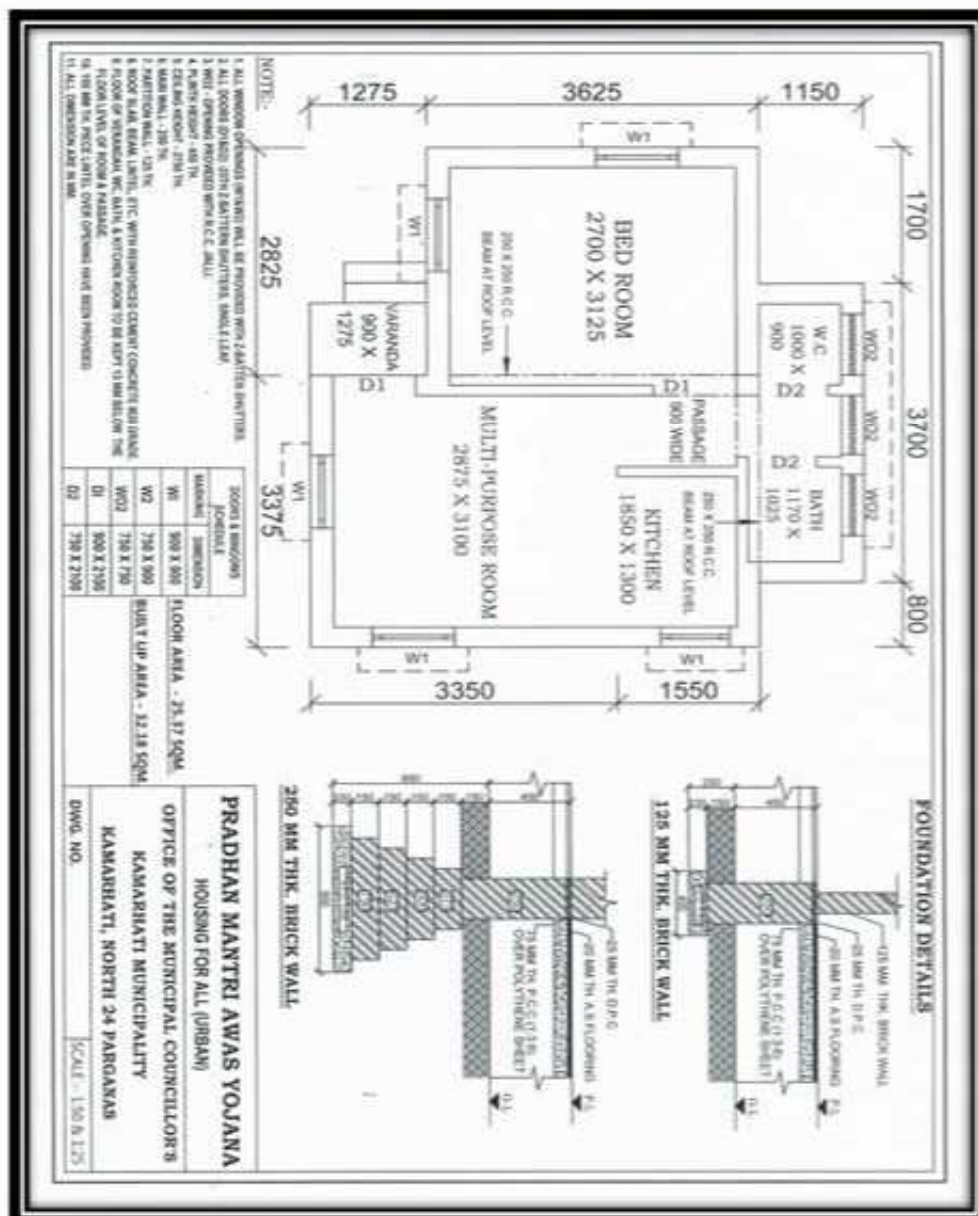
NOTE:

1. ALL WINDOW OPENINGS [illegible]
2. ALL DOORS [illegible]
3. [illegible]
4. PLINTH HEIGHT - 450 TH.
5. CEILING HEIGHT - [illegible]
6. MAIN WALL - 250 TH.
7. PARTITION WALL - 125 TH.
8. ROOF SLAB, BEAM, LINTEL, ETC. WITH REINFORCED CEMENT CONCRETE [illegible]
9. FLOOR OF VERANDAH, WC, BATH, & KITCHEN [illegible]
10. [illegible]
11. ALL DIMENSIONS ARE IN MM

1275 3625 1150

1700 3700 800

2825 3375

3350 1550

W1

BED ROOM
2700 X 3125

250 X 250 R.C.C. BEAM AT ROOF LEVEL

W.C
1000 X 900

W02

D1 D2

PASSAGE 900 WIDE

D2

BATH
1170 X 1025

250 X 250 R.C.C. BEAM AT ROOF LEVEL

KITCHEN
1850 X 1300

VARANDA
900 X 1275

D1

MULTI-PURPOSE ROOM
2675 X 3100

| DOORS & WINDOWS SCHEDULE | |
|---|---|
| MARKING | DIMENSION |
| W1 | 900 X 900 |
| W2 | 750 X 900 |
| W02 | 750 X 750 |
| D1 | 900 X 2100 |
| D2 | 750 X 2100 |

FLOOR AREA - 25.57 SQM.
BUILT UP AREA - 32.18 SQM.

FOUNDATION DETAILS

125 MM THK. BRICK WALL
125 MM THK. BRICK WALL
25 MM TH. D.P.C.
25 MM TH. A.S FLOORING
75 MM TH. P.C.C (1:3:6) OVER POLYTHENE SHEET

250 MM THK. BRICK WALL
25 MM TH. D.P.C.
25 MM TH. A.S FLOORING
75 MM TH. P.C.C (1:3:6) OVER POLYTHENE SHEET

G.L. P.L.

PRADHAN MANTRI AWAS YOJANA
HOUSING FOR ALL (URBAN)
OFFICE OF THE MUNICIPAL COUNCILLOR'S
KAMARHATI MUNICIPALITY
KAMARHATI, NORTH 24 PARGANAS

DWG. NO.
SCALE - 1:50 & 1:25